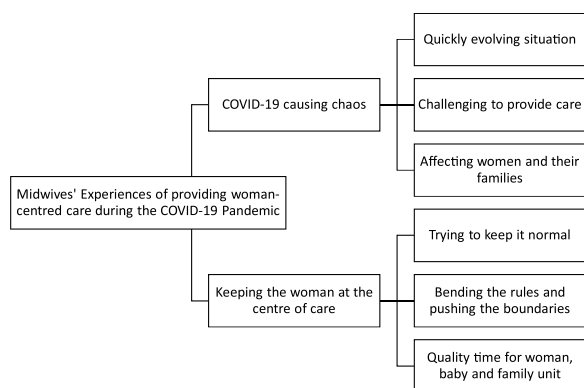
Midwives' Experiences of providing woman-centred care during the COVID-19 Pandemic

COVID-19 causing chaos

Quickly evolving situation

Challenging to provide care

Affecting women and their families

Keeping the woman at the centre of care

Trying to keep it normal

Bending the rules and pushing the boundaries

Quality time for woman, baby and family unit